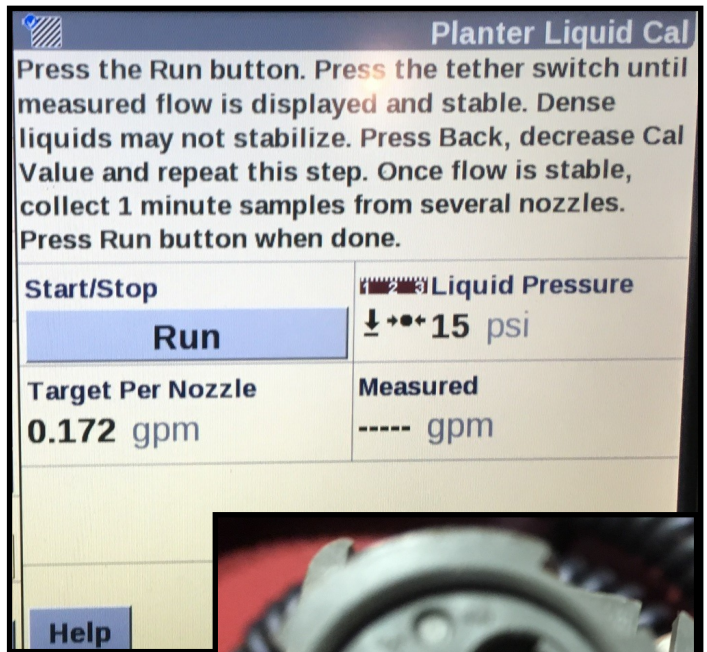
Planter Liquid Cal

Press the Run button. Press the tether switch until measured flow is displayed and stable. Dense liquids may not stabilize. Press Back, decrease Cal Value and repeat this step. Once flow is stable, collect 1 minute samples from several nozzles. Press Run button when done.

| Start/Stop | Liquid Pressure |
|---|---|
| Run | 15 psi |
| Target Per Nozzle | Measured |
| 0.172 gpm | ----- gpm |

Help